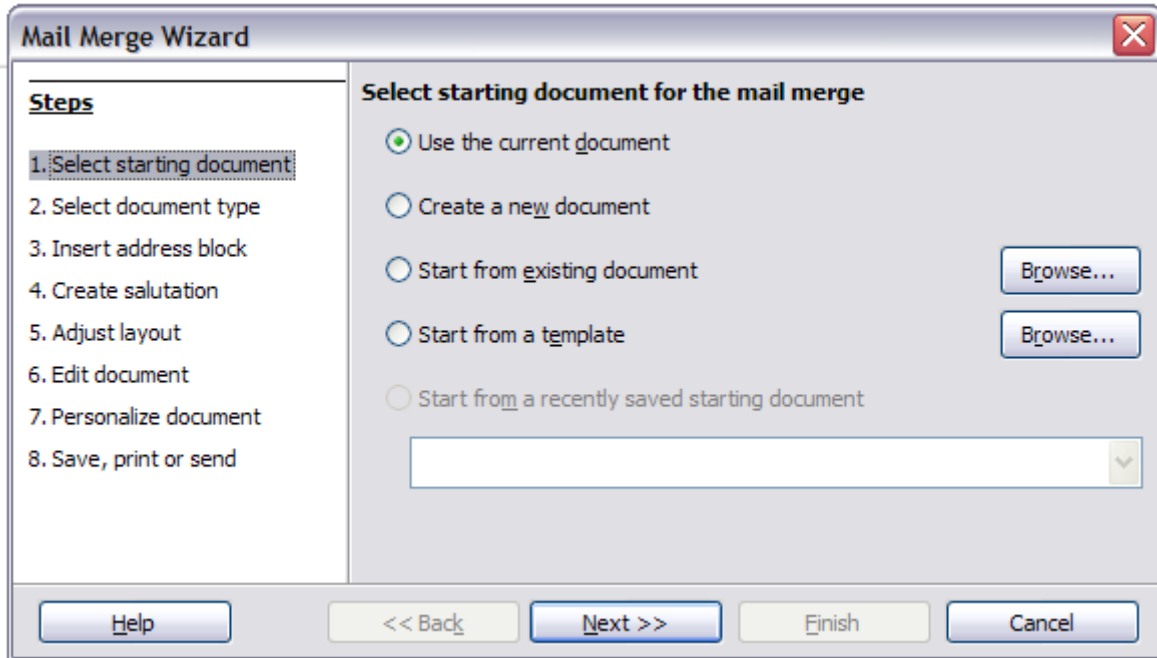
Mail Merge Wizard

Steps

1. Select starting document
2. Select document type
3. Insert address block
4. Create salutation
5. Adjust layout
6. Edit document
7. Personalize document
8. Save, print or send

Select starting document for the mail merge

Use the current document

Create a new document

Start from existing document

Browse...

Start from a template

Browse...

Start from a recently saved starting document

Help

<< Back

Next >>

Finish

Cancel